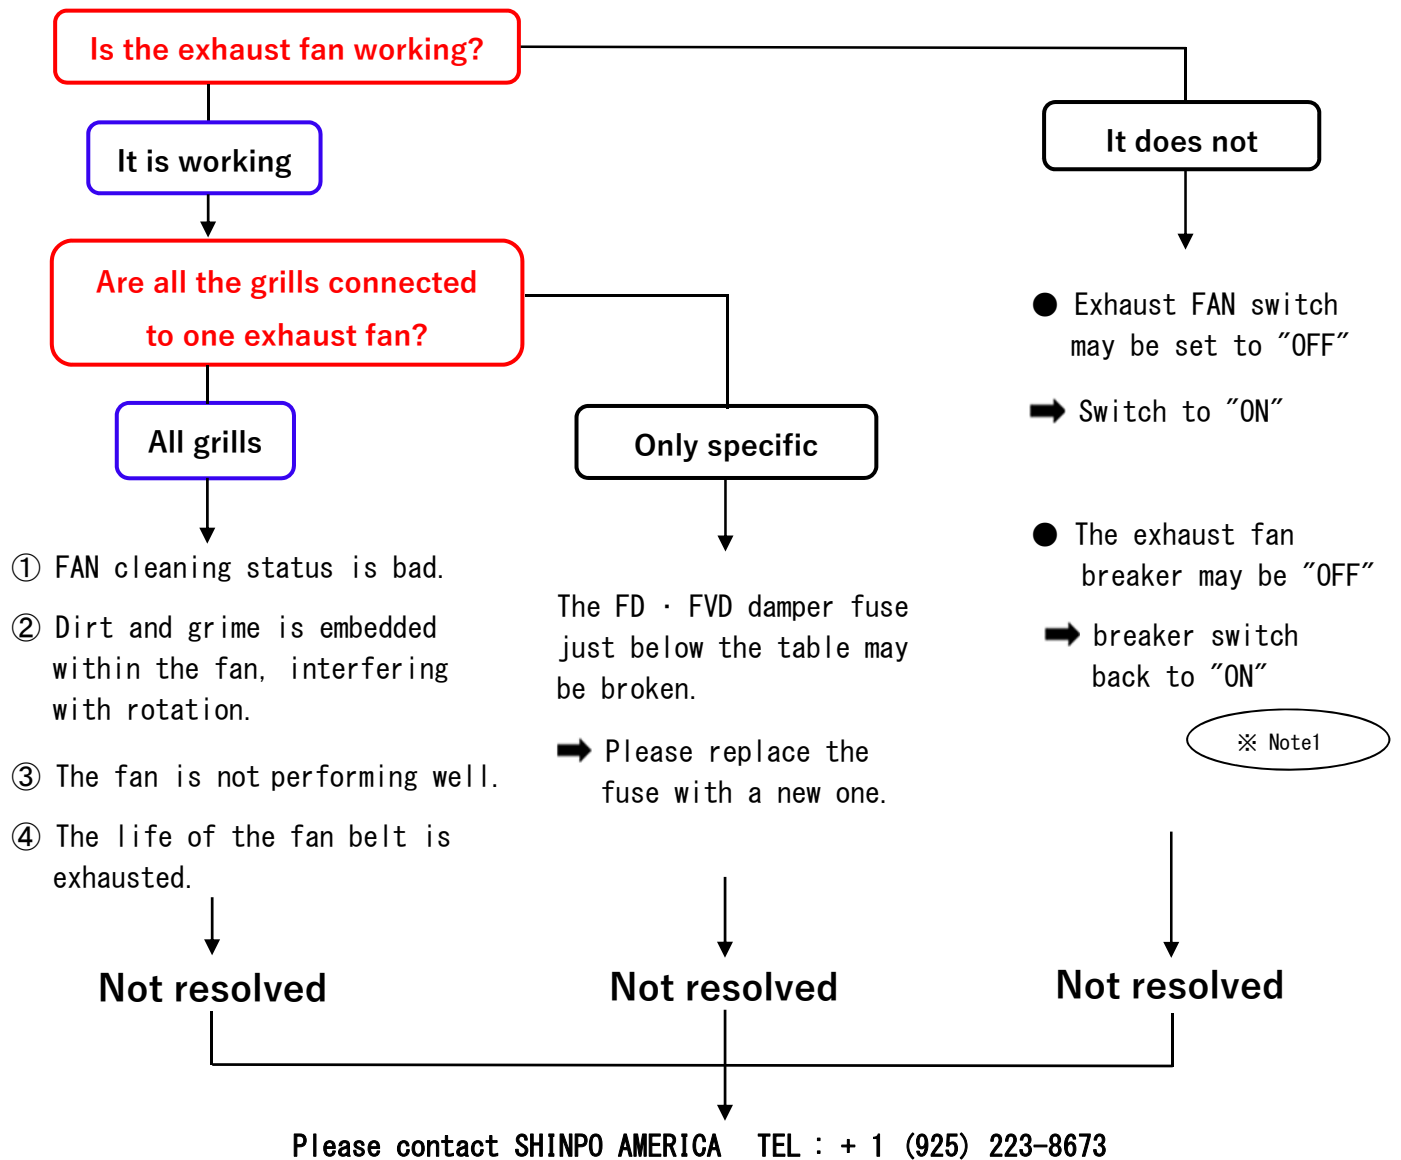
Is the exhaust fan working?

It is working

It does not

Are all the grills connected to one exhaust fan?

All grills

Only specific

● Exhaust FAN switch may be set to ″OFF″

➡ Switch to ″ON″

● The exhaust fan breaker may be ″OFF″

➡ breaker switch back to ″ON″

※ Note1

① FAN cleaning status is bad.

② Dirt and grime is embedded within the fan, interfering with rotation.

③ The fan is not performing well.

④ The life of the fan belt is exhausted.

The FD · FVD damper fuse just below the table may be broken.

➡ Please replace the fuse with a new one.

Not resolved

Not resolved

Not resolved

Please contact SHINPO AMERICA TEL : + 1 (925) 223-8673